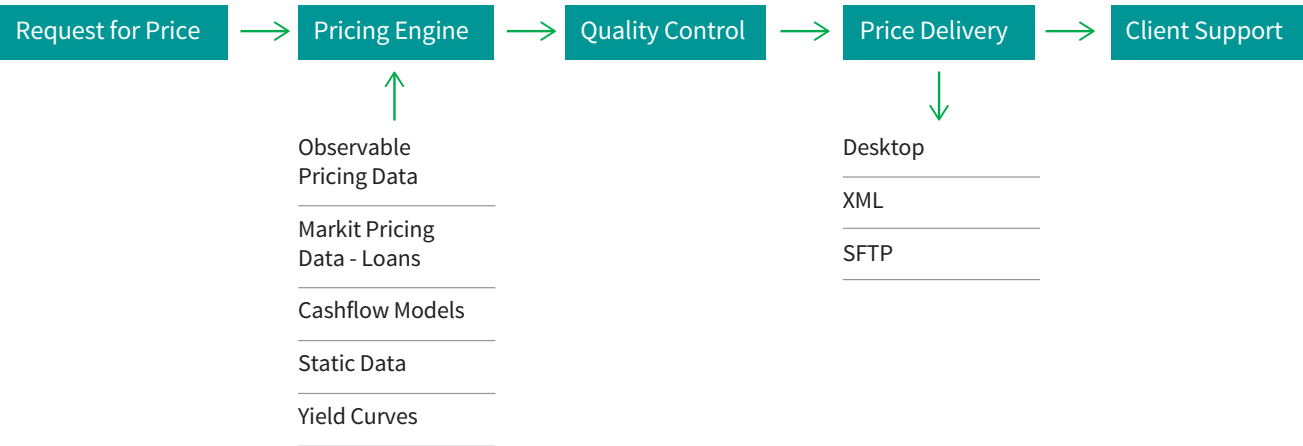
Request for Price

Pricing Engine

Quality Control

Price Delivery

Client Support

Observable Pricing Data

Markit Pricing Data - Loans

Cashflow Models

Static Data

Yield Curves

Desktop

XML

SFTP